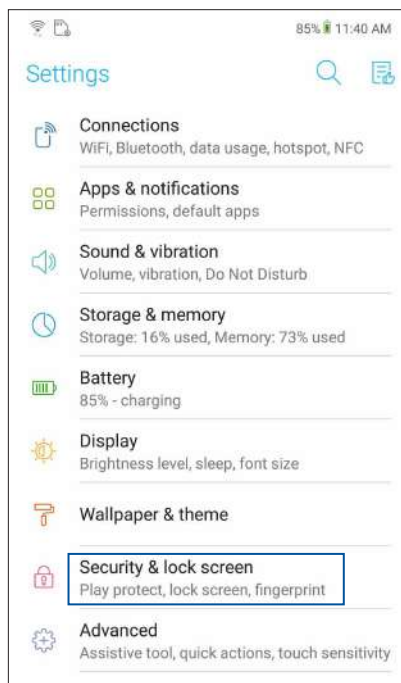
85% 11:40 AM

Settings

Connections
WiFi, Bluetooth, data usage, hotspot, NFC

Apps & notifications
Permissions, default apps

Sound & vibration
Volume, vibration, Do Not Disturb

Storage & memory
Storage: 16% used, Memory: 73% used

Battery
85% - charging

Display
Brightness level, sleep, font size

Wallpaper & theme

Security & lock screen
Play protect, lock screen, fingerprint

Advanced
Assistive tool, quick actions, touch sensitivity